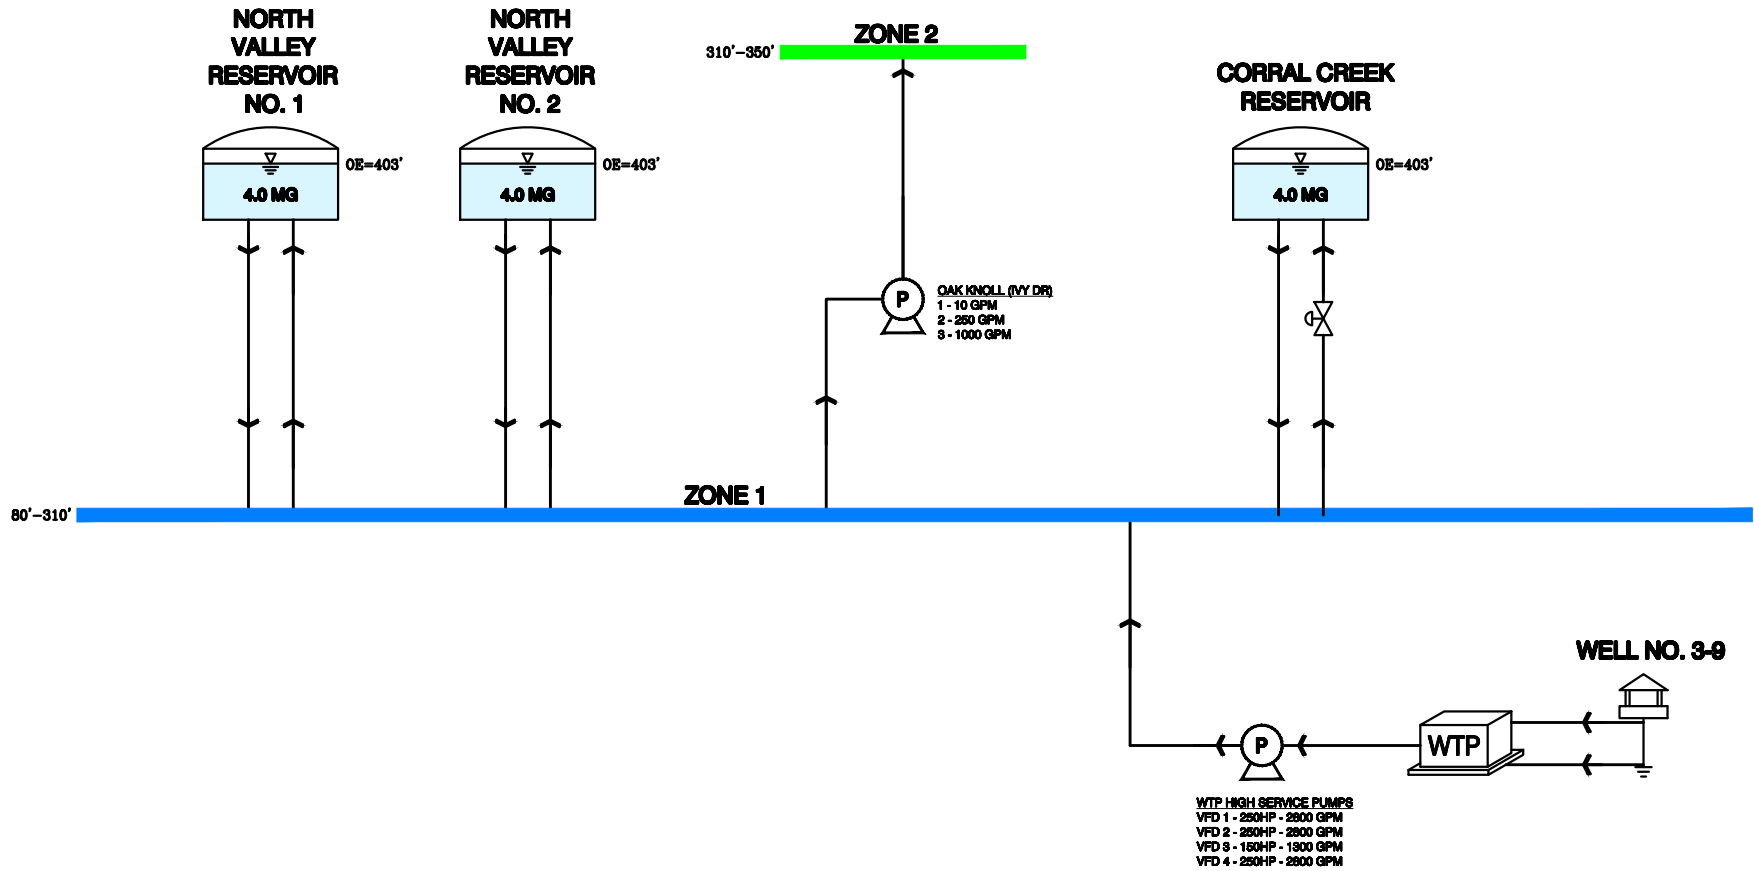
NORTH VALLEY RESERVOIR NO. 1

4.0 MG

OE=403'

NORTH VALLEY RESERVOIR NO. 2

4.0 MG

OE=403'

310'–350'

ZONE 2

P

OAK KNOLL (IVY DR)
1 - 10 GPM
2 - 250 GPM
3 - 1000 GPM

CORRAL CREEK RESERVOIR

4.0 MG

OE=403'

80'–310'

ZONE 1

WELL NO. 3-9

WTP

P

WTP HIGH SERVICE PUMPS
VFD 1 - 250HP - 2600 GPM
VFD 2 - 250HP - 2600 GPM
VFD 3 - 150HP - 1300 GPM
VFD 4 - 250HP - 2600 GPM